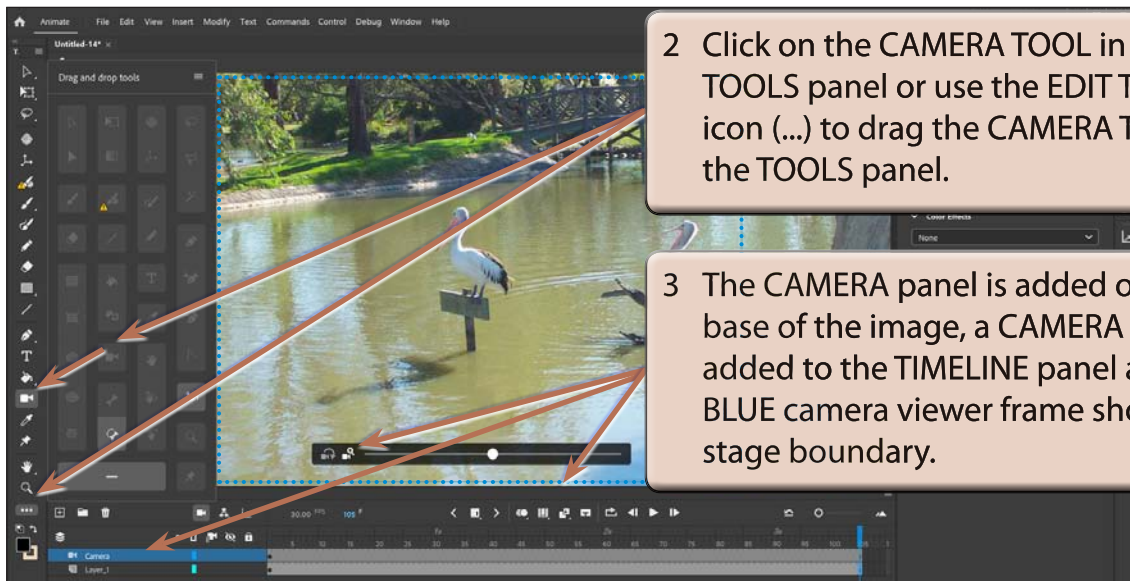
Animate File Edit View Insert Modify Text Commands Control Debug Window Help

Untitled-14* ×

Drag and drop tools

2 Click on the CAMERA TOOL in TOOLS panel or use the EDIT T icon (...) to drag the CAMERA T the TOOLS panel.

Color Effects

None

3 The CAMERA panel is added o base of the image, a CAMERA added to the TIMELINE panel a BLUE camera viewer frame sho stage boundary.

30.00 FPS 105 F

Camera

Layer_1